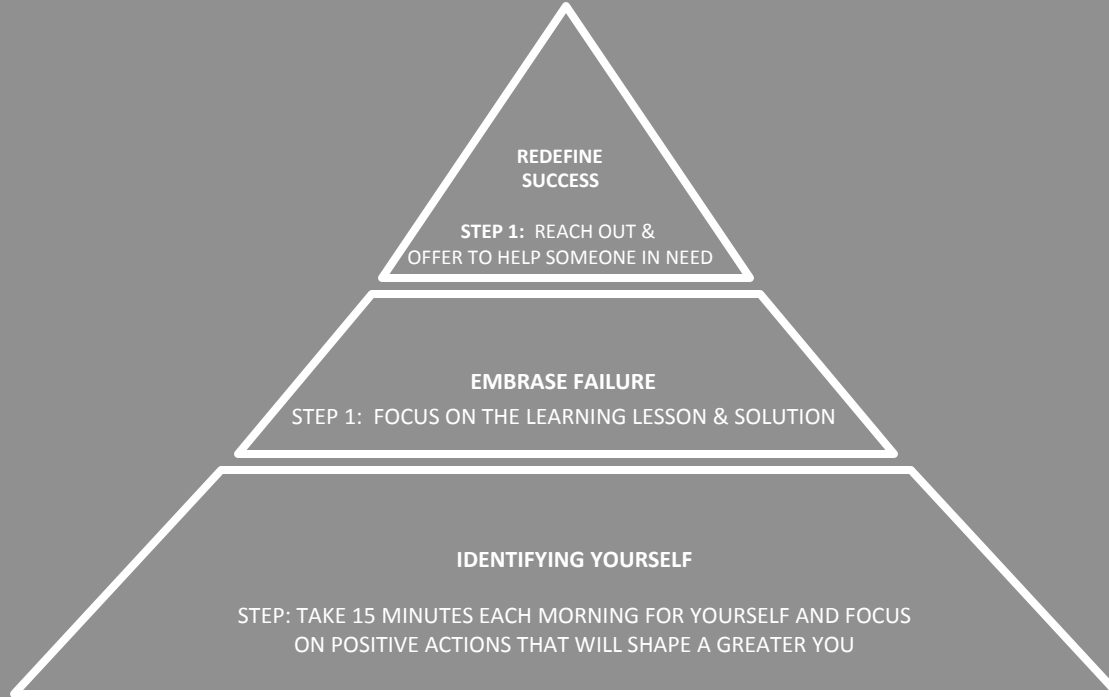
REDEFINE SUCCESS

STEP 1: REACH OUT & OFFER TO HELP SOMEONE IN NEED

EMBRASE FAILURE

STEP 1: FOCUS ON THE LEARNING LESSON & SOLUTION

IDENTIFYING YOURSELF

STEP: TAKE 15 MINUTES EACH MORNING FOR YOURSELF AND FOCUS ON POSITIVE ACTIONS THAT WILL SHAPE A GREATER YOU